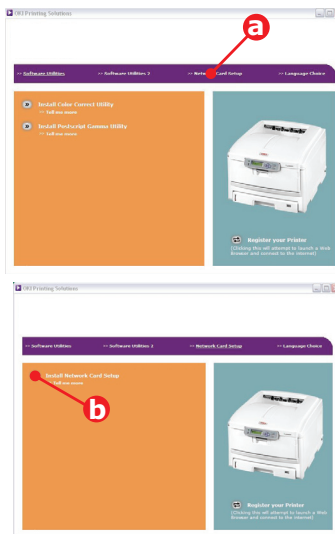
OKI Printing Solutions

a

>> Software Utilities >> Software Utilities 2 >> Network Card Setup >> Language Choice

Install Color Correct Utility
>> Tell me more

Install Postscript Gamma Utility
>> Tell me more

Register your Printer
(Clicking this will attempt to launch a Web browser and connect to the Internet)

OKI Printing Solutions

>> Software Utilities >> Software Utilities 2 >> Network Card Setup >> Language Choice

Install Network Card Setup
>> Tell me more

b

Register your Printer
(Clicking this will attempt to launch a Web browser and connect to the Internet)